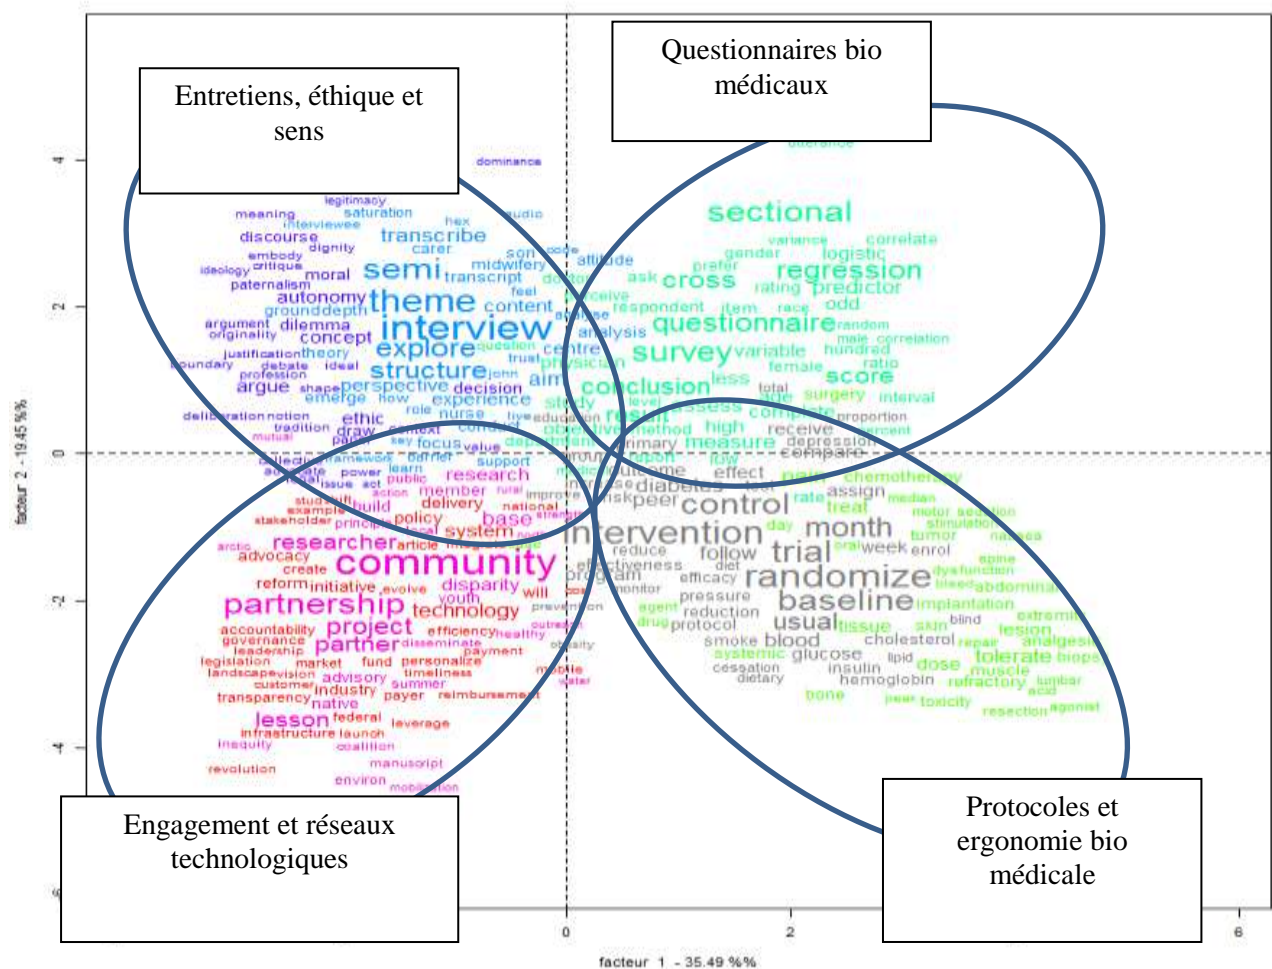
Questionnaires bio médicaux

Entretiens, éthique et sens

Engagement et réseaux technologiques

Protocoles et ergonomie bio médicale

dominance
legitimacy
meaning saturation
interviewee hex audio
discourse transcribe
dignity carer
embody son code
critique midwifery attitude
ideology moral semi transcript
paternalism doctor
autonomy theme feel
grounddepth content perceive
argument dilemma analyse
originality concept interview analysis
justification theory explore question centre
boundary debate ideal trust physician
profession structure john
argue shape perspective decision aim
emerge how experience study
deliberation notion role nurse
ethic live education
tradition draw context conduct
mutual paper key focus value
framework barrier support
power learn
advocate research
issue act public
action member rural improve
study build example delivery national
stakeholder principle policy base
system
researcher article
advocacy community
create
reform initiative evolve disparity
youth will
partnership technology prevention
accountability project efficiency healthy outreach
governance partner disseminate obesity
leadership payment
legislation market fund personalize
landscape vision advisory timeliness mobile
customer summer water
transparency industry payer reimbursement
native
lesson federal leverage
infrastructure launch
inequity coalition
revolution manuscript
environ mobilization

sectional
variance correlate
gender logistic
prefer regression
ask cross rating predictor
respondent item race odd
questionnaire random
male correlation
survey variable hundred
female ratio
score
conclusion less
total
age surgery interval
result assess complete proportion
objective method high receive percent
primary measure depression
compare
outcome low
effect
diabetes pain chemotherapy
risk peer control rate assign median
treat motor sedation
intervention day month stimulation
reduce follow trial oral week enrol tumor nausea
effectiveness diet spine
program efficacy randomize dysfunction
monitor bleed abdominal
pressure baseline implantation
agent reduction extremity
drug protocol usual tissue skin blind lesion
smoke blood cholesterol repair analgesic
systemic glucose lipid tolerate biopsy
cessation insulin dose muscle
dietary hemoglobin refractory lumbar
acid
bone pear toxicity
resection agonist

4
2
0
-2
-4
-6
0
2
6
facteur 2 - 19.45 %%
facteur 1 - 35.49 %%